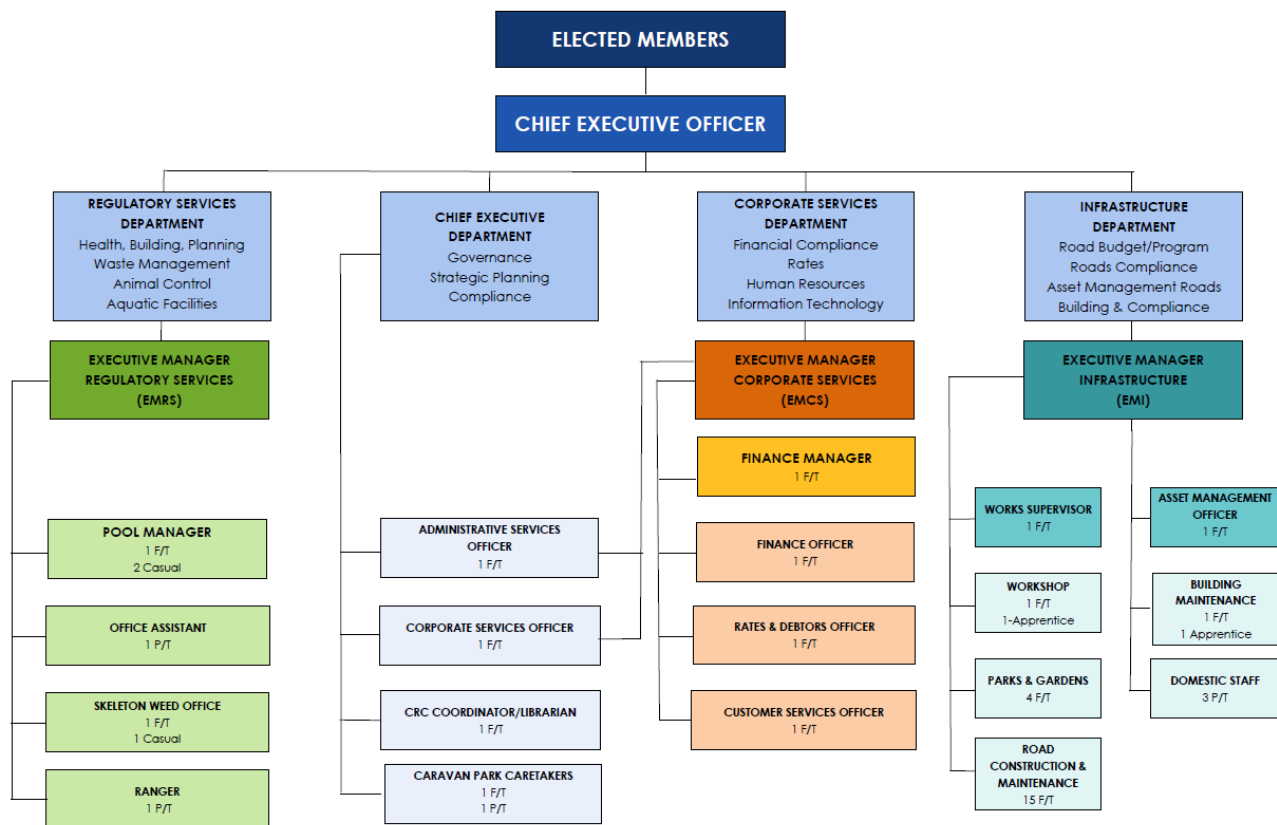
ELECTED MEMBERS

CHIEF EXECUTIVE OFFICER

REGULATORY SERVICES DEPARTMENT
Health, Building, Planning
Waste Management
Animal Control
Aquatic Facilities

CHIEF EXECUTIVE DEPARTMENT
Governance
Strategic Planning
Compliance

CORPORATE SERVICES DEPARTMENT
Financial Compliance
Rates
Human Resources
Information Technology

INFRASTRUCTURE DEPARTMENT
Road Budget/Program
Roads Compliance
Asset Management Roads
Building & Compliance

EXECUTIVE MANAGER REGULATORY SERVICES (EMRS)

EXECUTIVE MANAGER CORPORATE SERVICES (EMCS)

EXECUTIVE MANAGER INFRASTRUCTURE (EMI)

FINANCE MANAGER
1 F/T

POOL MANAGER
1 F/T
2 Casual

OFFICE ASSISTANT
1 P/T

SKELETON WEED OFFICE
1 F/T
1 Casual

RANGER
1 P/T

ADMINISTRATIVE SERVICES OFFICER
1 F/T

CORPORATE SERVICES OFFICER
1 F/T

CRC COORDINATOR/LIBRARIAN
1 F/T

CARAVAN PARK CARETAKERS
1 F/T
1 P/T

FINANCE OFFICER
1 F/T

RATES & DEBTORS OFFICER
1 F/T

CUSTOMER SERVICES OFFICER
1 F/T

WORKS SUPERVISOR
1 F/T

WORKSHOP
1 F/T
1-Apprentice

PARKS & GARDENS
4 F/T

ROAD CONSTRUCTION & MAINTENANCE
15 F/T

ASSET MANAGEMENT OFFICER
1 F/T

BUILDING MAINTENANCE
1 F/T
1 Apprentice

DOMESTIC STAFF
3 P/T